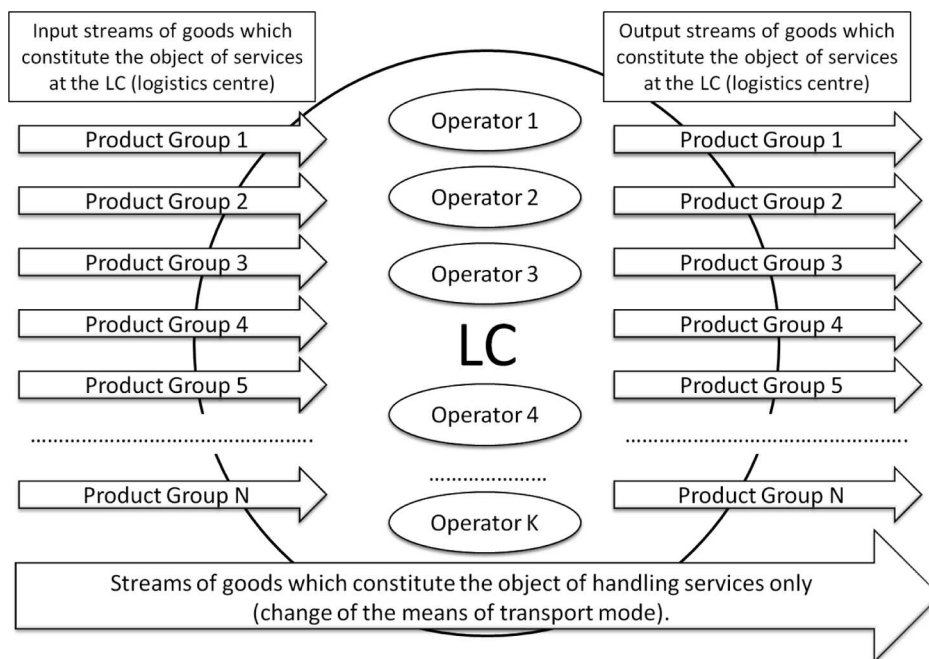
Input streams of goods which constitute the object of services at the LC (logistics centre)

Product Group 1

Product Group 2

Product Group 3

Product Group 4

Product Group 5

..............................................

Product Group N

Operator 1

Operator 2

Operator 3

LC

Operator 4

....................

Operator K

Output streams of goods which constitute the object of services at the LC (logistics centre)

Product Group 1

Product Group 2

Product Group 3

Product Group 4

Product Group 5

..............................................

Product Group N

Streams of goods which constitute the object of handling services only (change of the means of transport mode).